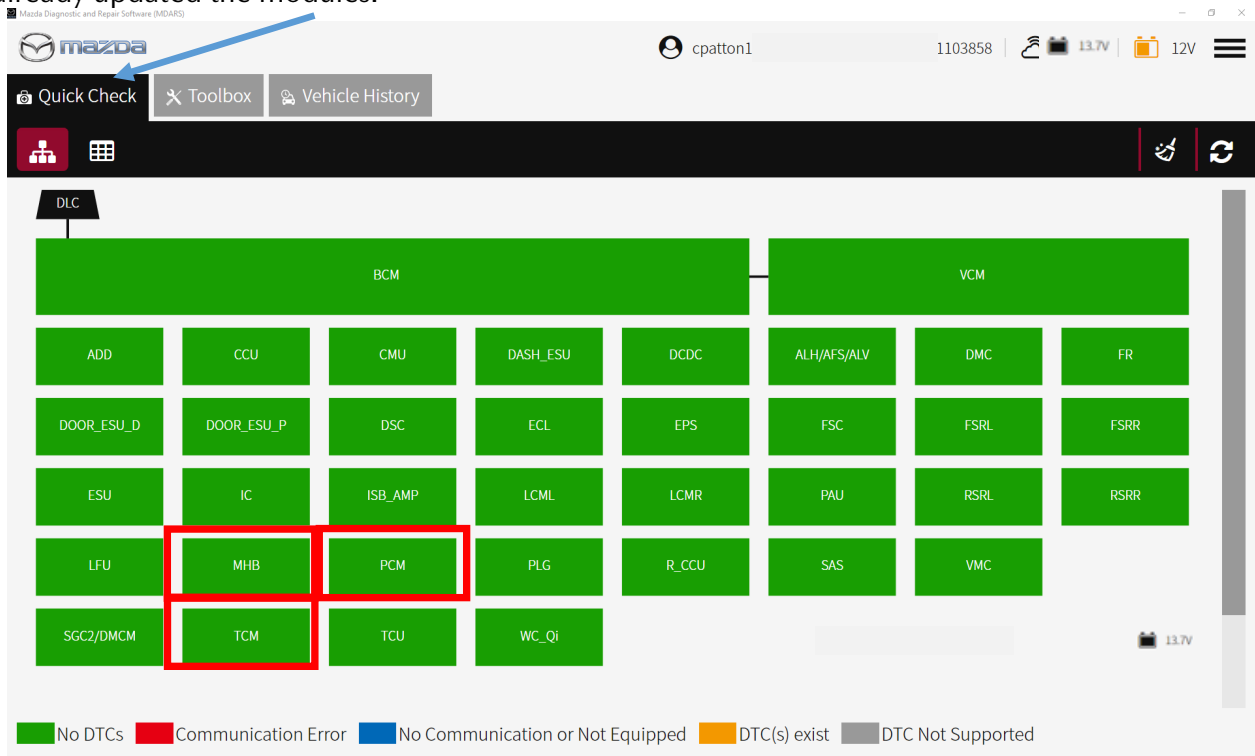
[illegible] updated the modules.

Mazda Diagnostic and Repair Software (MDARS)

mazda

cpatton1 1103858 13.7V 12V

Quick Check
Toolbox
Vehicle History

DLC

BCM
VCM

ADD
CCU
CMU
DASH_ESU
DCDC
ALH/AFS/ALV
DMC
FR

DOOR_ESU_D
DOOR_ESU_P
DSC
ECL
EPS
FSC
FSRL
FSRR

ESU
IC
ISB_AMP
LCML
LCMR
PAU
RSRL
RSRR

LFU
MHB
PCM
PLG
R_CCU
SAS
VMC

SGC2/DMCM
TCM
TCU
WC_Qi

13.7V

No DTCs
Communication Error
No Communication or Not Equipped
DTC(s) exist
DTC Not Supported